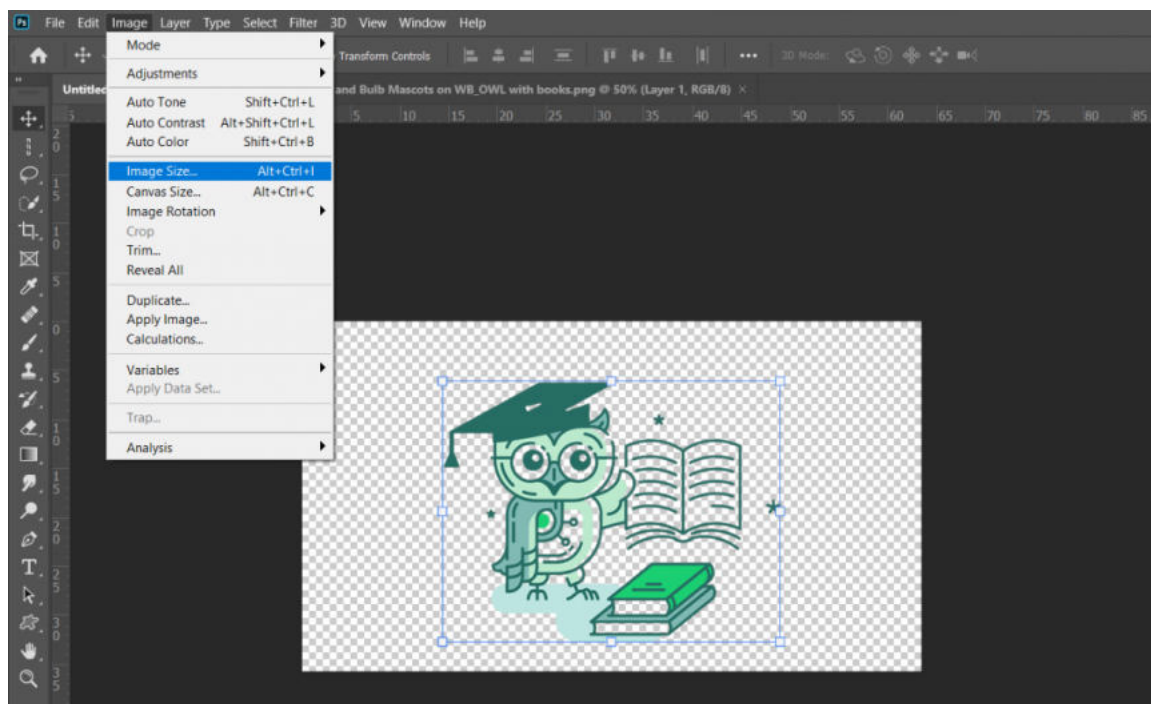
Ps File Edit Image Layer Type Select Filter 3D View Window Help

Transform Controls ••• 3D Mode:

Untitled

and Bulb Mascots on WB_OWL with books.png @ 50% (Layer 1, RGB/8) ×

5 10 15 20 25 30 35 40 45 50 55 60 65 70 75 80 85

Mode
Adjustments
Auto Tone Shift+Ctrl+L
Auto Contrast Alt+Shift+Ctrl+L
Auto Color Shift+Ctrl+B
Image Size... Alt+Ctrl+I
Canvas Size... Alt+Ctrl+C
Image Rotation
Crop
Trim...
Reveal All
Duplicate...
Apply Image...
Calculations...
Variables
Apply Data Set...
Trap...
Analysis